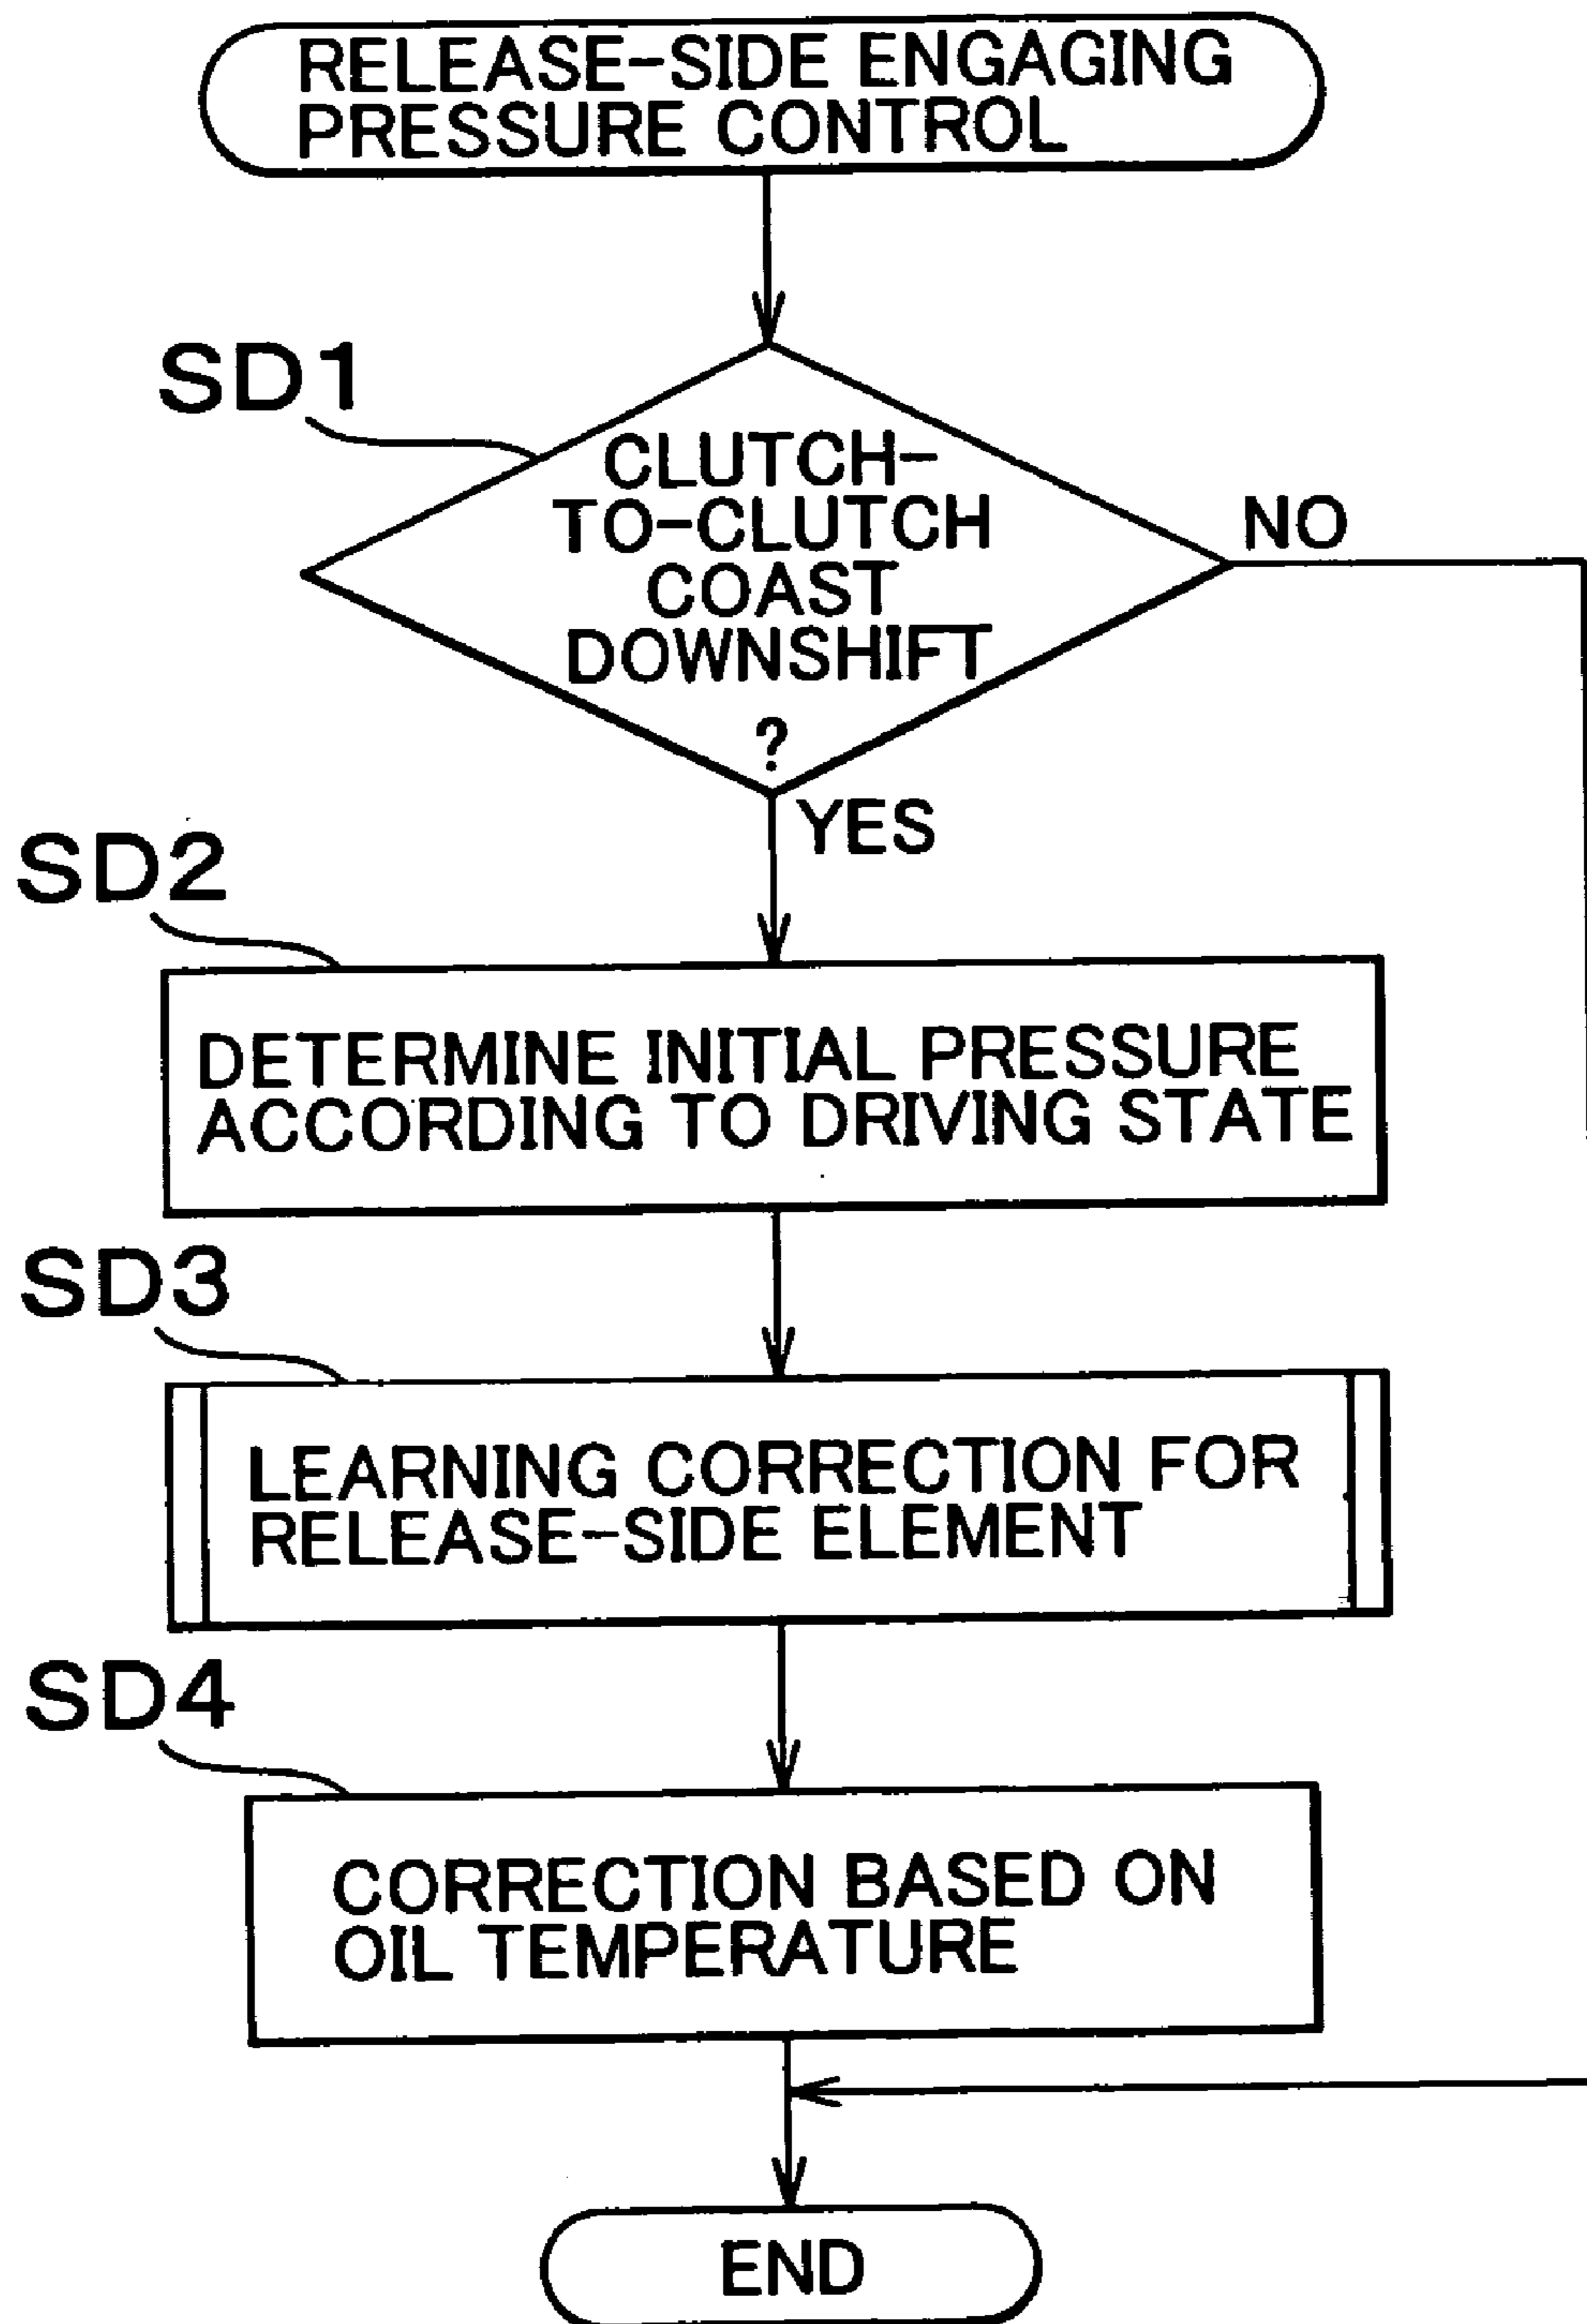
RELEASE-SIDE ENGAGING PRESSURE CONTROL

SD1

CLUTCH-TO-CLUTCH COAST DOWNSHIFT ?

NO

YES

SD2

DETERMINE INITIAL PRESSURE ACCORDING TO DRIVING STATE

SD3

LEARNING CORRECTION FOR RELEASE-SIDE ELEMENT

SD4

CORRECTION BASED ON OIL TEMPERATURE

END